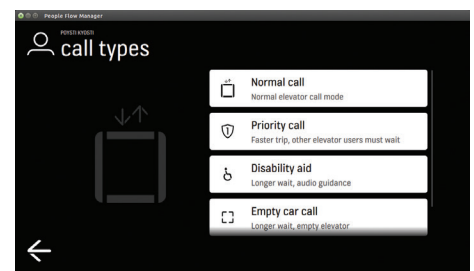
People Flow Manager

POYSTI KYOSTI
call types

Normal call
Normal elevator call mode

Priority call
Faster trip, other elevator users must wait

Disability aid
Longer wait, audio guidance

Empty car call
Longer wait, empty elevator